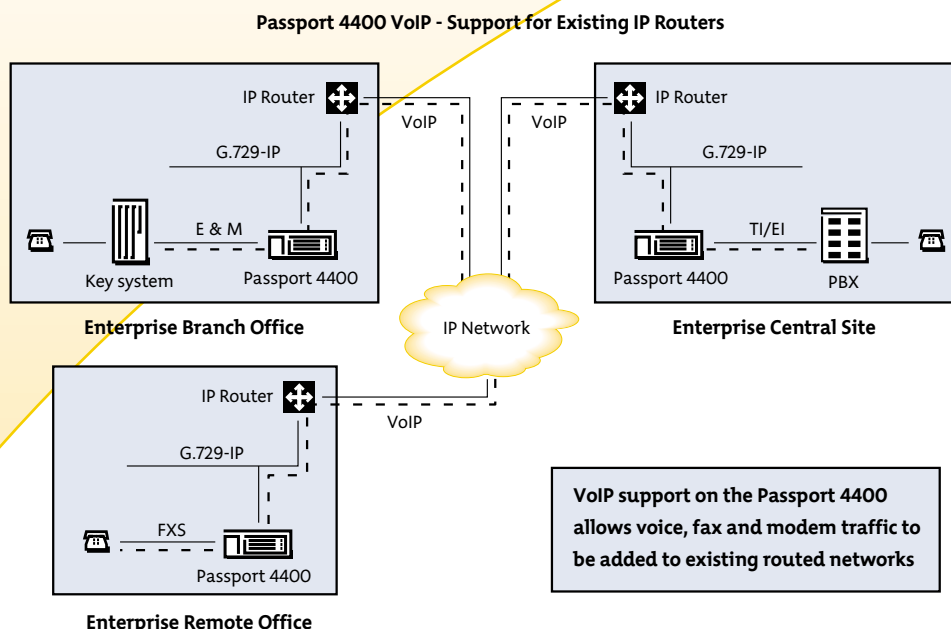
Passport 4400 VoIP - Support for Existing IP Routers

IP Router

VoIP

G.729-IP

E & M

Key system

Passport 4400

Enterprise Branch Office

VoIP

IP Router

G.729-IP

TI/EI

Passport 4400

PBX

Enterprise Central Site

IP Network

IP Router

VoIP

G.729-IP

FXS

Passport 4400

Enterprise Remote Office

VoIP support on the Passport 4400 allows voice, fax and modem traffic to be added to existing routed networks